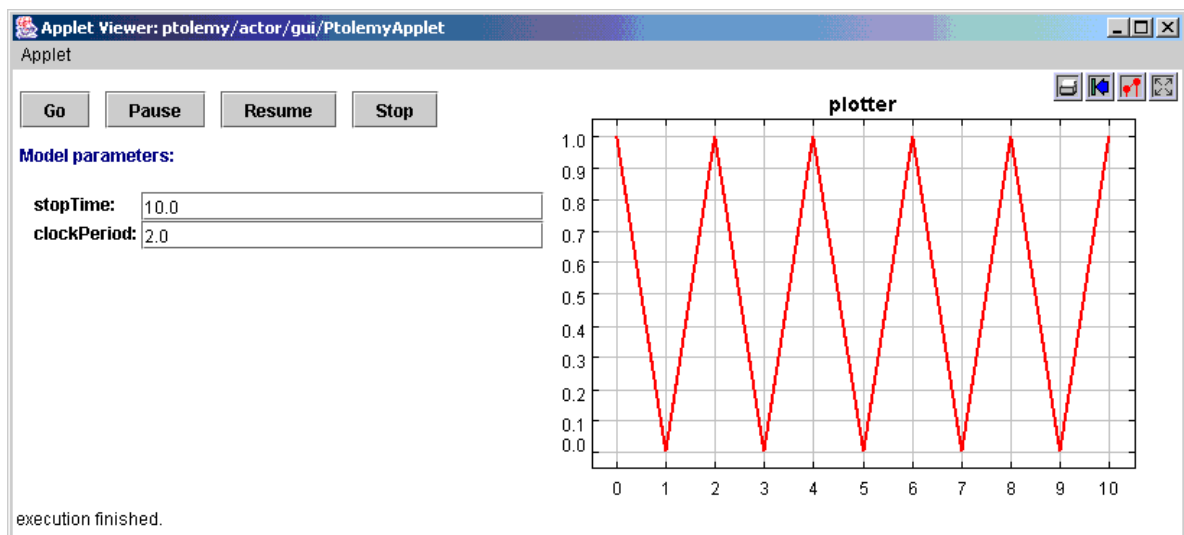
Applet Viewer: ptolemy/actor/gui/PtolemyApplet

Applet

Go
Pause
Resume
Stop

Model parameters:

stopTime: 10.0
clockPeriod: 2.0

plotter

1.0
0.9
0.8
0.7
0.6
0.5
0.4
0.3
0.2
0.1
0.0

0 1 2 3 4 5 6 7 8 9 10

execution finished.